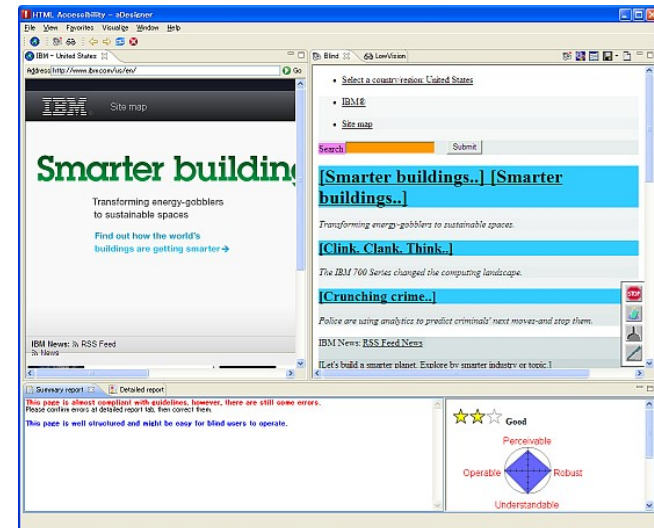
HTML Accessibility - aDesigner

File View Favorites Visualize Window Help

IBM - United States

Address http://www.ibm.com/us/en/

Go

IBM Site map

Smarter building

Transforming energy-gobblers to sustainable spaces

Find out how the world's buildings are getting smarter →

IBM News: RSS Feed

News

Blind

LowVision

• Select a country/region: United States

• IBM®

• Site map

Search

Submit

[Smarter buildings..] [Smarter buildings..]

Transforming energy-gobblers to sustainable spaces.

[Clink. Clank. Think..]

The IBM 700 Series changed the computing landscape.

[Crunching crime..]

Police are using analytics to predict criminals' next moves-and stop them.

IBM News: RSS Feed News

[Let's build a smarter planet. Explore by smarter industry or topic.]

Summary report

Detailed report

This page is almost compliant with guidelines, however, there are still some errors.
Please confirm errors at detailed report tab, then correct them.

This page is well structured and might be easy for blind users to operate.

Good

Perceivable

Operable

Robust

Understandable